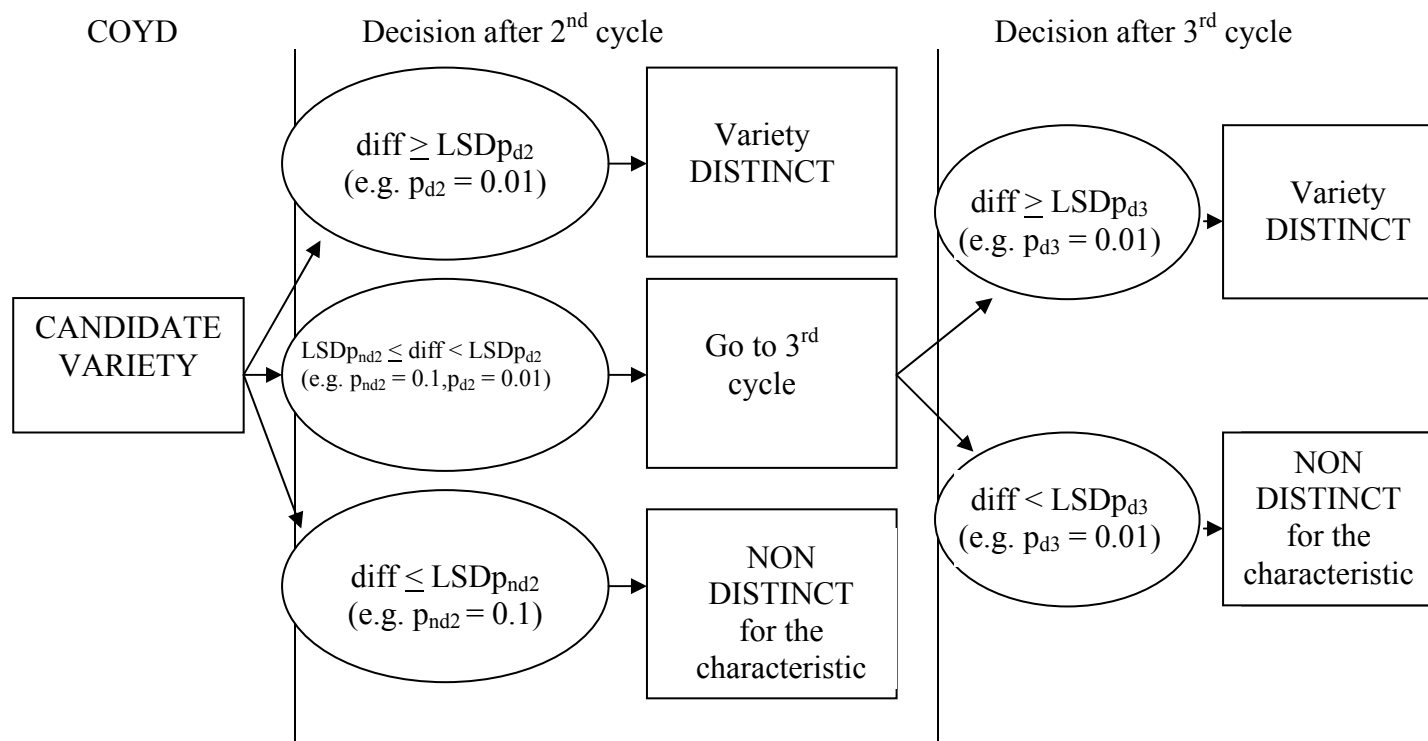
COYD

Decision after 2$^{nd}$ cycle

Decision after 3$^{rd}$ cycle

CANDIDATE VARIETY

diff $\geq$ LSDp$_{d2}$ (e.g. p$_{d2}$ = 0.01)

Variety DISTINCT

LSDp$_{nd2}$ $\leq$ diff < LSDp$_{d2}$ (e.g. p$_{nd2}$ = 0.1,p$_{d2}$ = 0.01)

Go to 3$^{rd}$ cycle

diff $\leq$ LSDp$_{nd2}$ (e.g. p$_{nd2}$ = 0.1)

NON DISTINCT for the characteristic

diff $\geq$ LSDp$_{d3}$ (e.g. p$_{d3}$ = 0.01)

Variety DISTINCT

diff < LSDp$_{d3}$ (e.g. p$_{d3}$ = 0.01)

NON DISTINCT for the characteristic